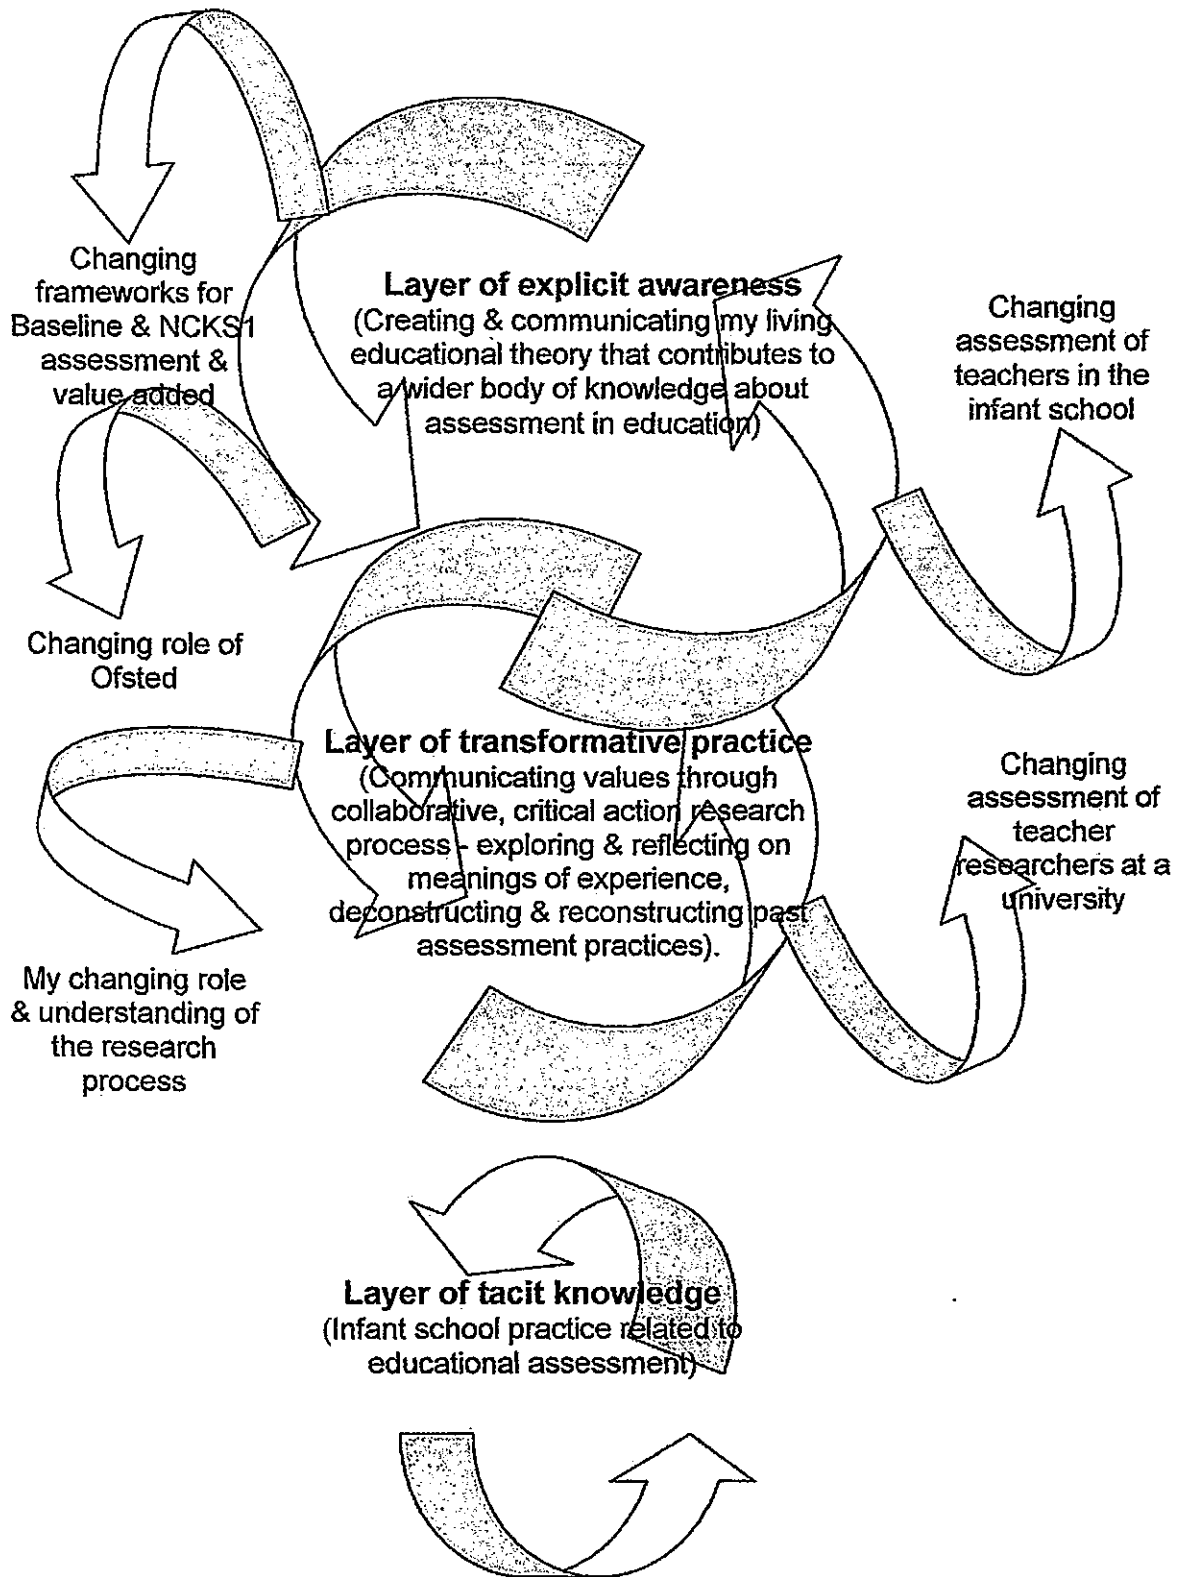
Changing frameworks for Baseline & NCKS1 assessment & value added

Layer of explicit awareness
(Creating & communicating my living educational theory that contributes to a wider body of knowledge about assessment in education)

Changing assessment of teachers in the infant school

Changing role of Ofsted

Layer of transformative practice
(Communicating values through collaborative, critical action research process - exploring & reflecting on meanings of experience, deconstructing & reconstructing past assessment practices).

Changing assessment of teacher researchers at a university

My changing role & understanding of the research process

Layer of tacit knowledge
(Infant school practice related to educational assessment)